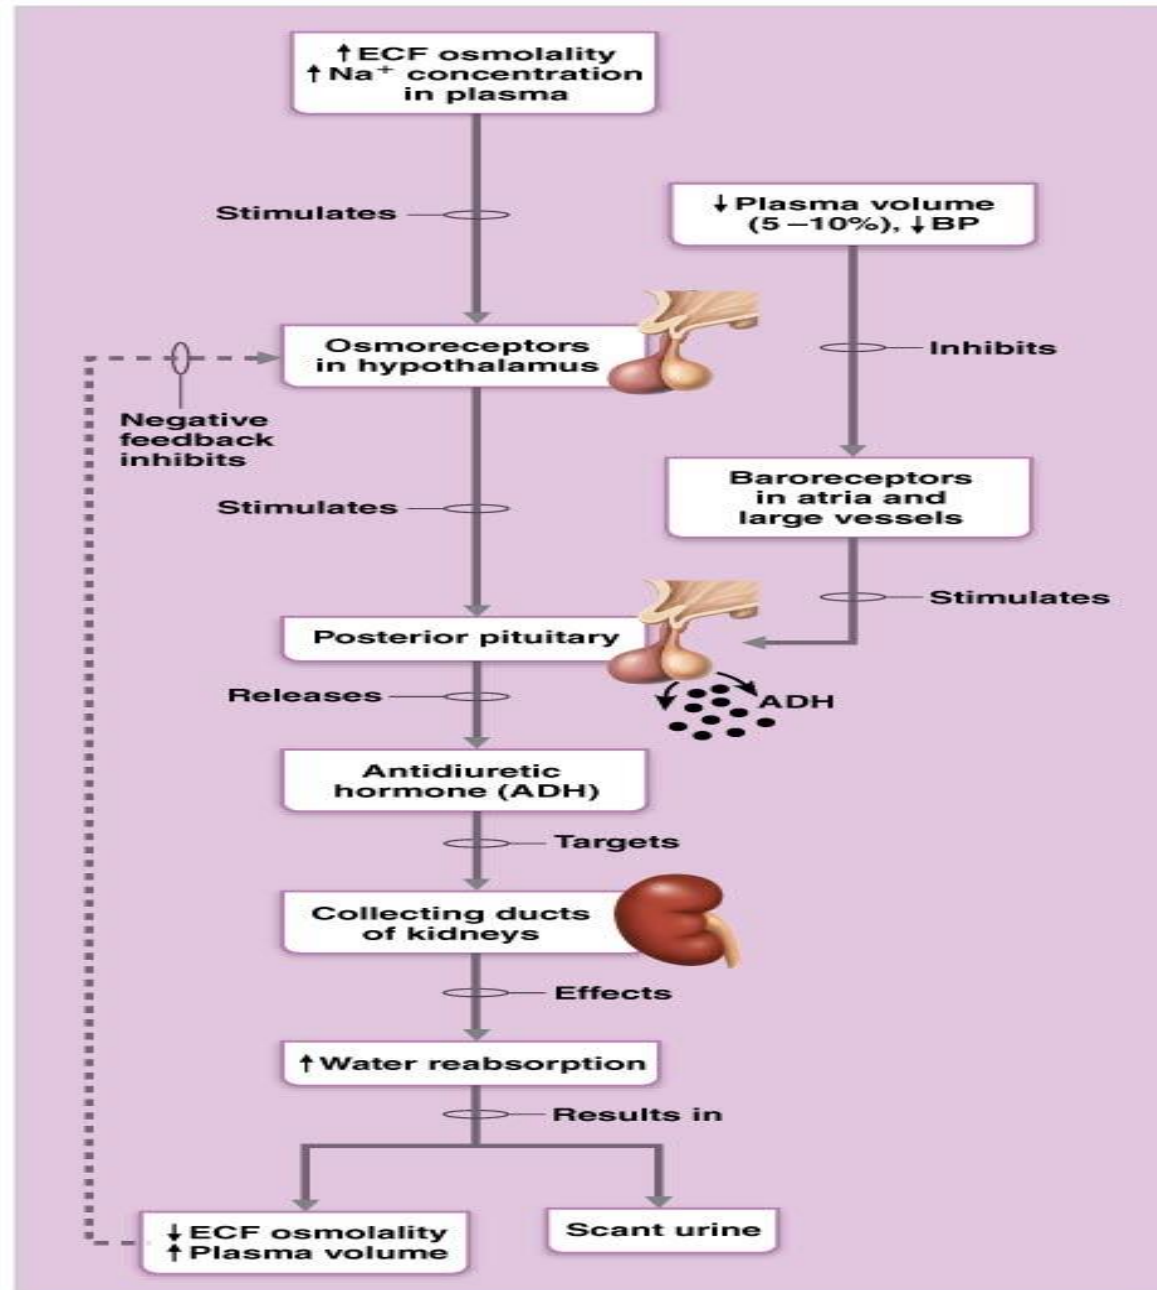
↑ECF osmolality
↑$Na^+$ concentration in plasma

Stimulates

↓Plasma volume (5 – 10%), ↓BP

Osmoreceptors in hypothalamus

Inhibits

Negative feedback inhibits

Stimulates

Baroreceptors in atria and large vessels

Stimulates

Posterior pituitary

Releases

ADH

Antidiuretic hormone (ADH)

Targets

Collecting ducts of kidneys

Effects

↑Water reabsorption

Results in

↓ECF osmolality
↑Plasma volume

Scant urine